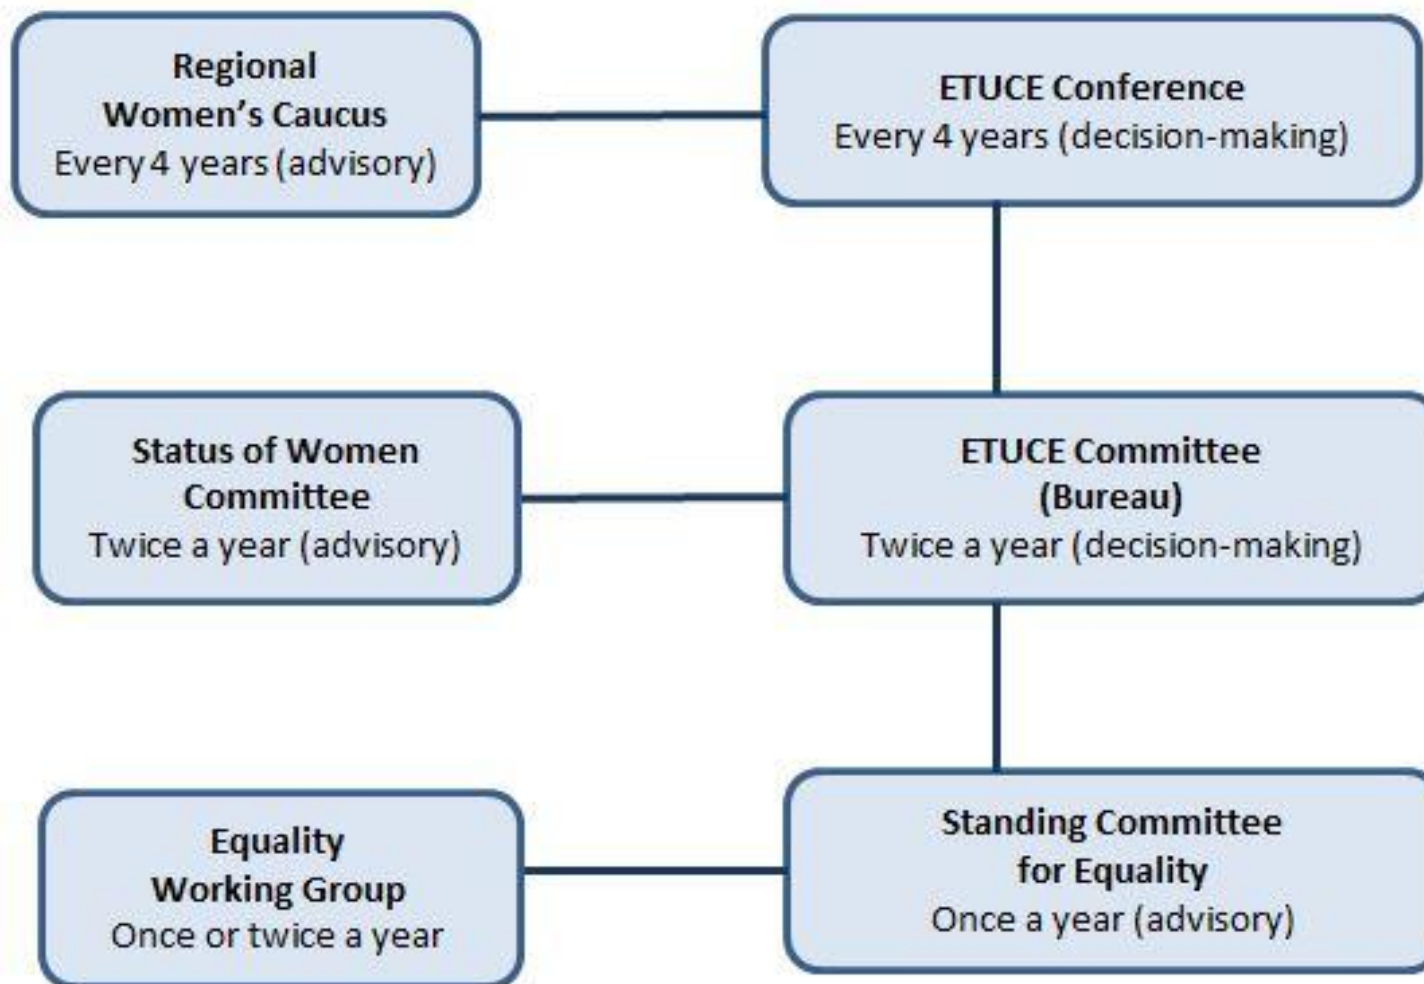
Regional
Women's Caucus
Every 4 years (advisory)

ETUCE Conference
Every 4 years (decision-making)

Status of Women
Committee
Twice a year (advisory)

ETUCE Committee
(Bureau)
Twice a year (decision-making)

Equality
Working Group
Once or twice a year

Standing Committee
for Equality
Once a year (advisory)